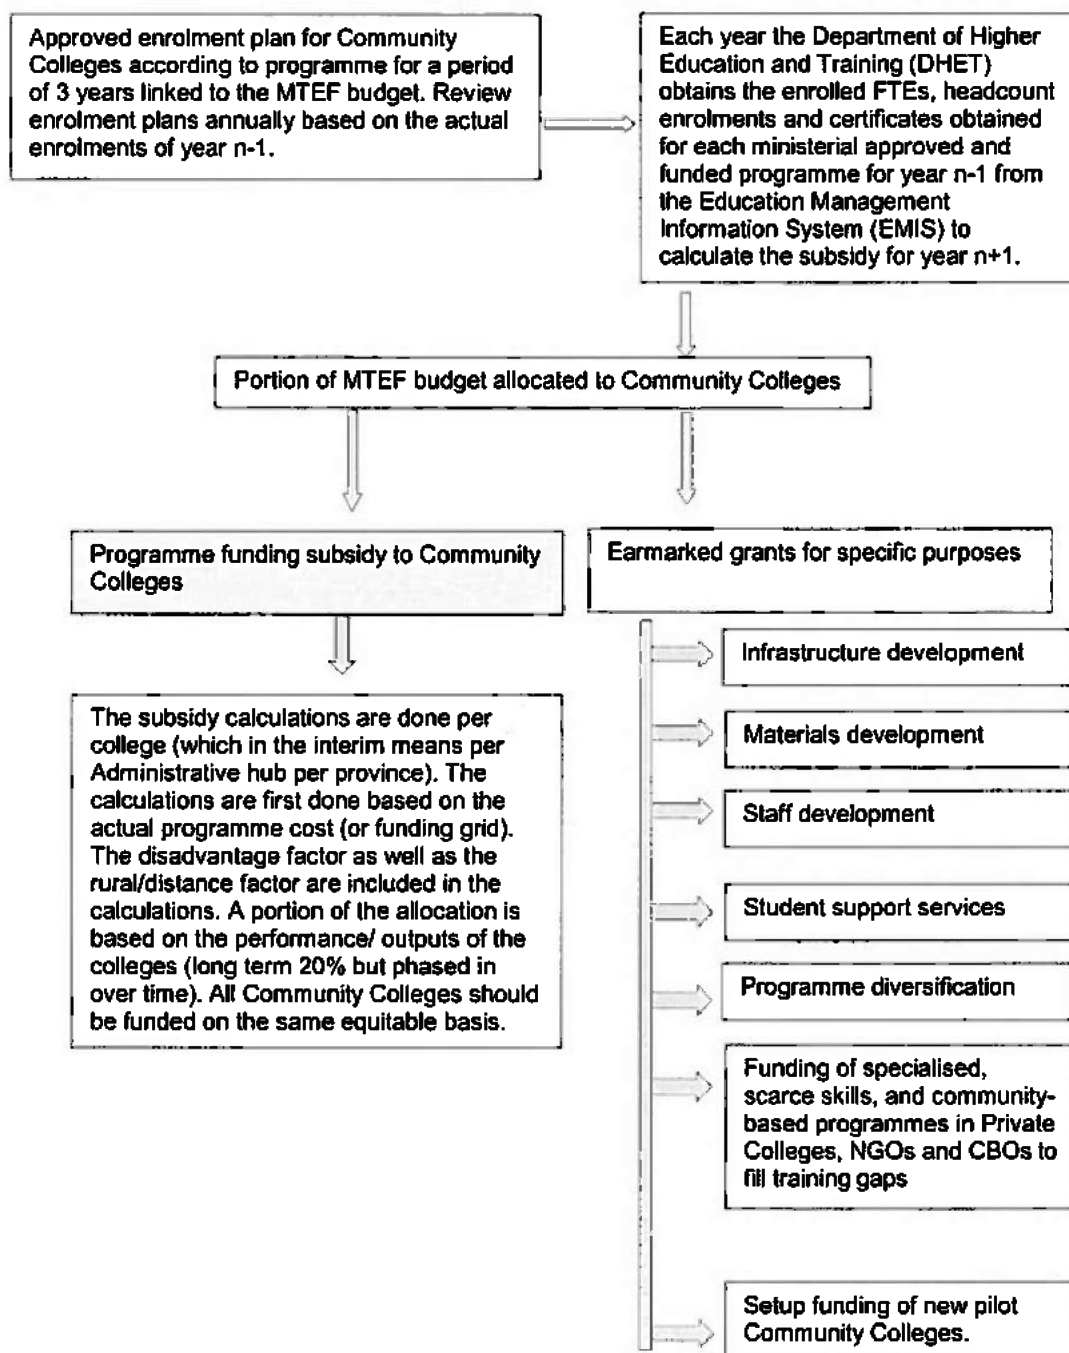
Approved enrolment plan for Community Colleges according to programme for a period of 3 years linked to the MTEF budget. Review enrolment plans annually based on the actual enrolments of year n-1.

Each year the Department of Higher Education and Training (DHET) obtains the enrolled FTEs, headcount enrolments and certificates obtained for each ministerial approved and funded programme for year n-1 from the Education Management Information System (EMIS) to calculate the subsidy for year n+1.

Portion of MTEF budget allocated to Community Colleges

Programme funding subsidy to Community Colleges

Earmarked grants for specific purposes

The subsidy calculations are done per college (which in the interim means per Administrative hub per province). The calculations are first done based on the actual programme cost (or funding grid). The disadvantage factor as well as the rural/distance factor are included in the calculations. A portion of the allocation is based on the performance/ outputs of the colleges (long term 20% but phased in over time). All Community Colleges should be funded on the same equitable basis.

Infrastructure development

Materials development

Staff development

Student support services

Programme diversification

Funding of specialised, scarce skills, and community-based programmes in Private Colleges, NGOs and CBOs to fill training gaps

Setup funding of new pilot Community Colleges.